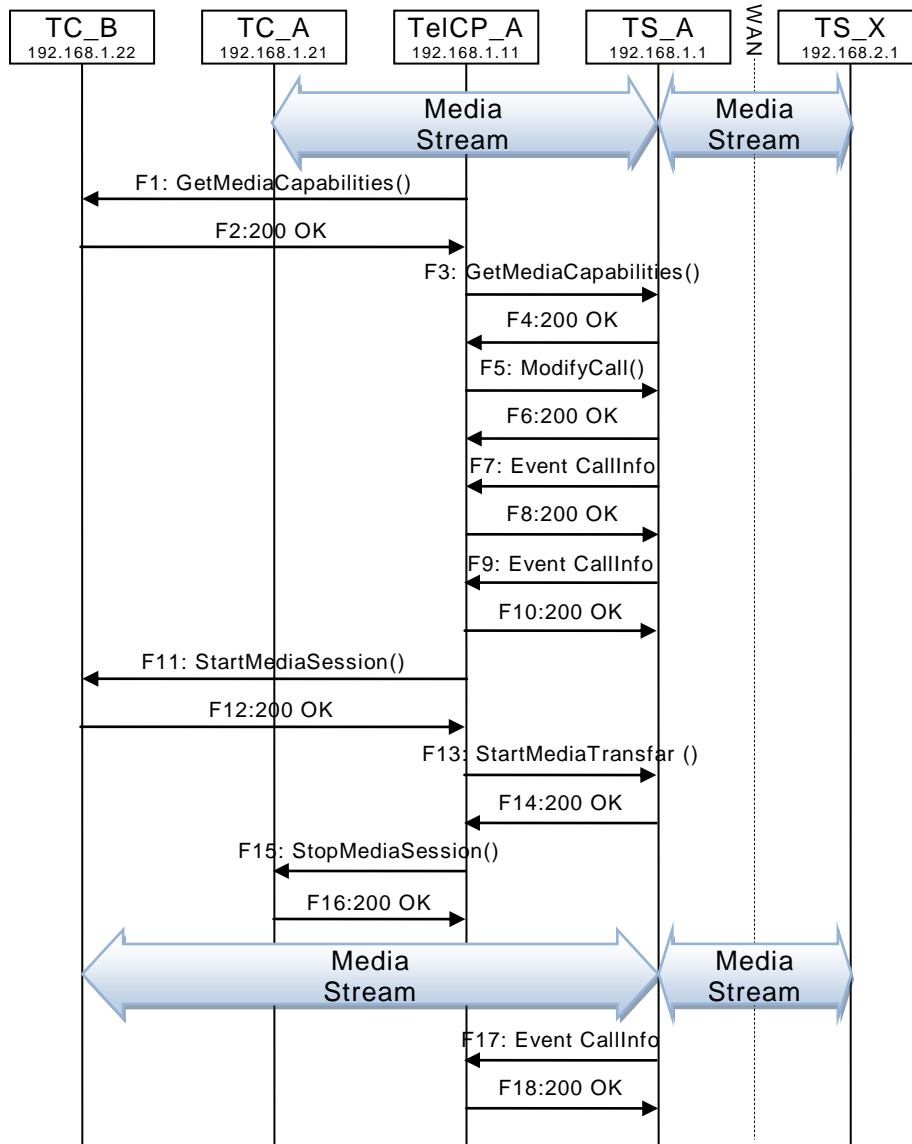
TC_B
192.168.1.22

TC_A
192.168.1.21

TelCP_A
192.168.1.11

TS_A
192.168.1.1

WAN

TS_X
192.168.2.1

Media Stream

Media Stream

F1: GetMediaCapabilities()

F2:200 OK

F3: GetMediaCapabilities()

F4:200 OK

F5: ModifyCall()

F6:200 OK

F7: Event CallInfo

F8:200 OK

F9: Event CallInfo

F10:200 OK

F11: StartMediaSession()

F12:200 OK

F13: StartMediaTransfar ()

F14:200 OK

F15: StopMediaSession()

F16:200 OK

Media Stream

Media Stream

F17: Event CallInfo

F18:200 OK